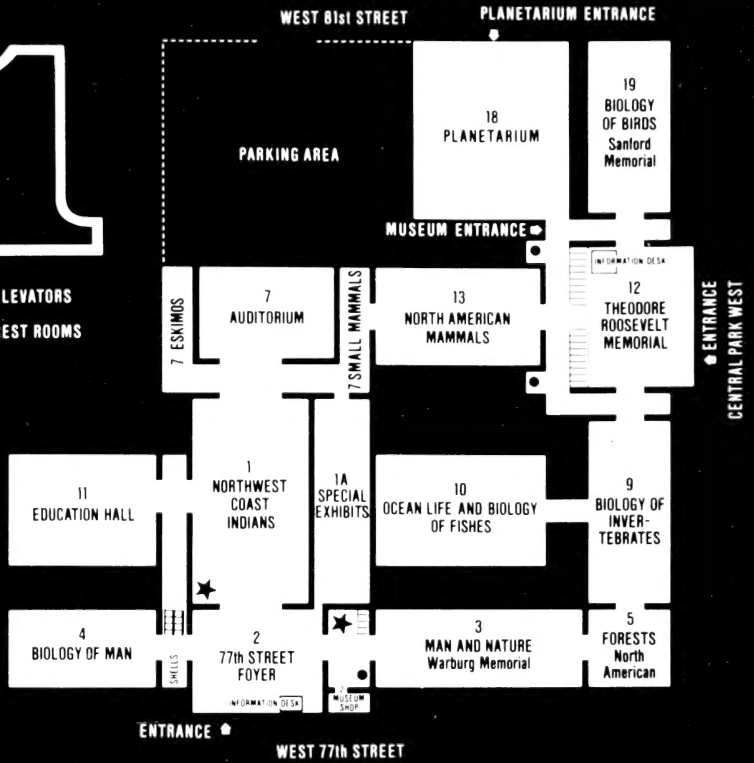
WEST 81st STREET
PLANETARIUM ENTRANCE

LEVATORS
EST ROOMS

PARKING AREA

18
PLANETARIUM

19
BIOLOGY OF BIRDS
Sanford Memorial

MUSEUM ENTRANCE

INFORMATION DESK

12
THEODORE ROOSEVELT MEMORIAL

ENTRANCE
CENTRAL PARK WEST

7 ESKIMOS

7
AUDITORIUM

7 SMALL MAMMALS

13
NORTH AMERICAN MAMMALS

11
EDUCATION HALL

1
NORTHWEST COAST INDIANS

1A
SPECIAL EXHIBITS

10
OCEAN LIFE AND BIOLOGY OF FISHES

9
BIOLOGY OF INVERTEBRATES

4
BIOLOGY OF MAN

SHELLS

2
77th STREET FOYER

INFORMATION DESK

2
MUSEUM SHOP

3
MAN AND NATURE
Warburg Memorial

5
FORESTS
North American

ENTRANCE

WEST 77th STREET